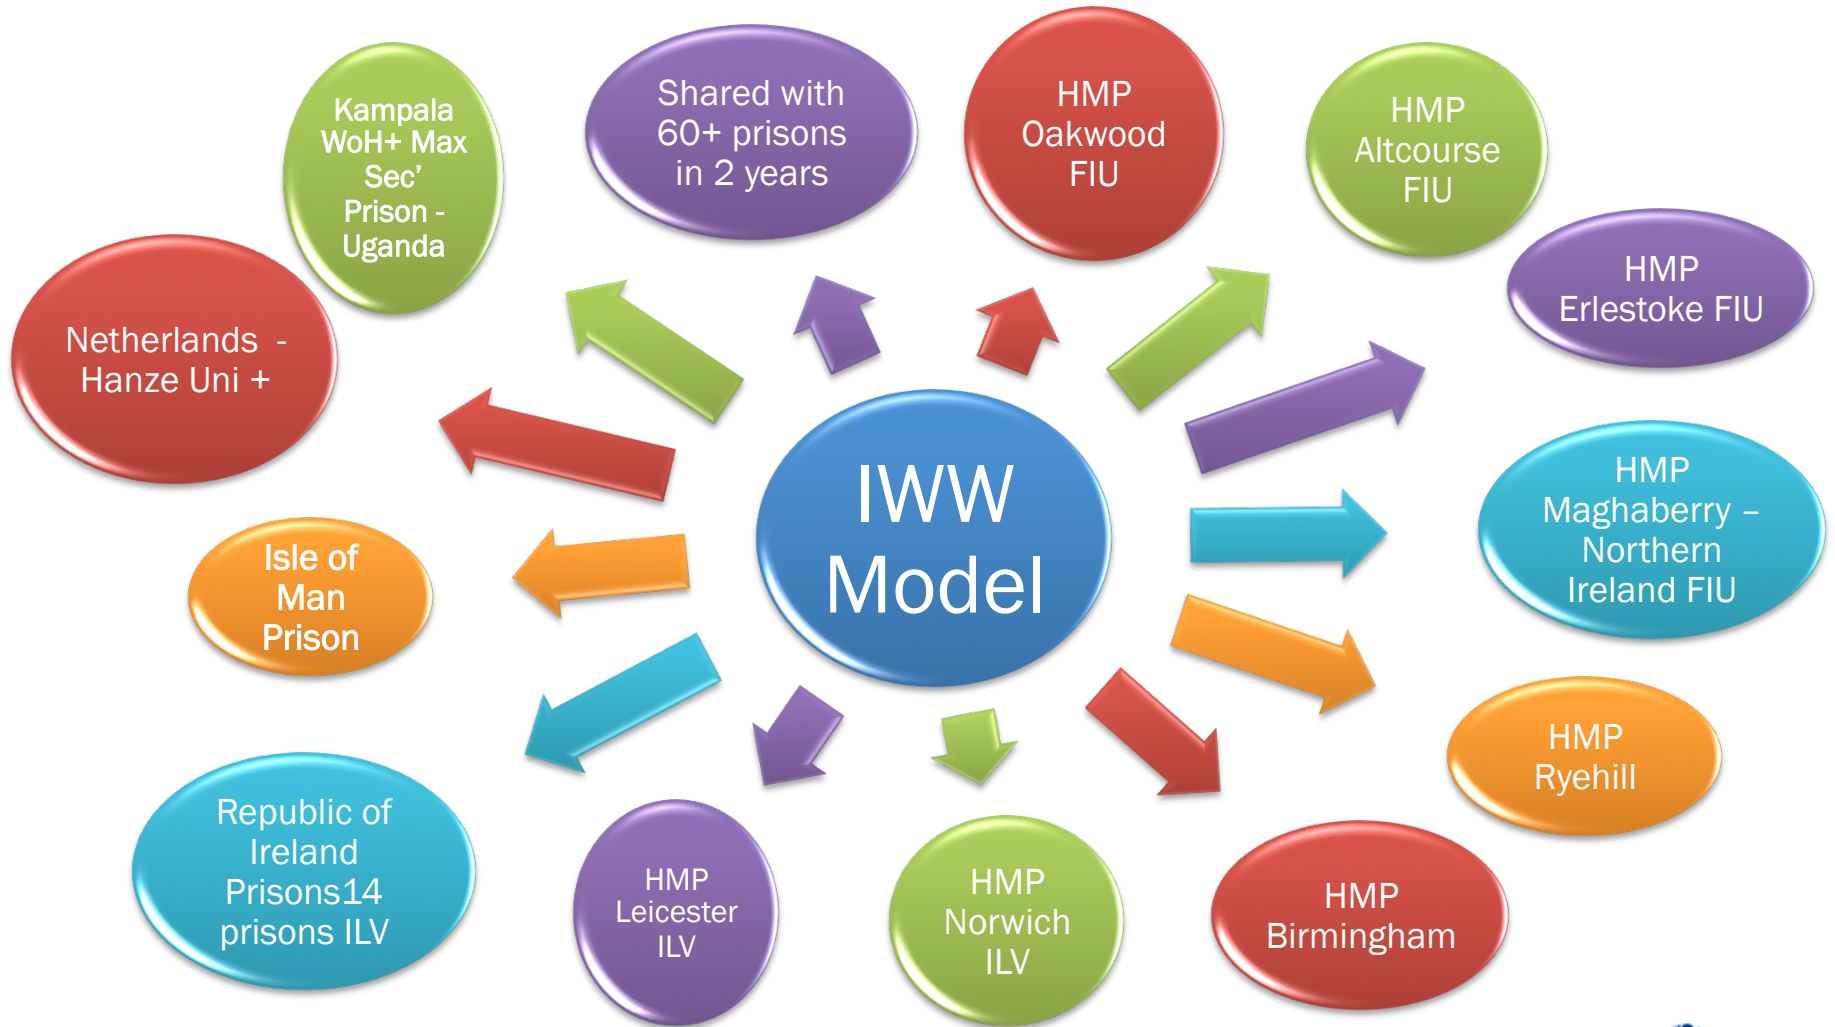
IWW Model

Kampala WoH+ Max Sec' Prison - Uganda

Shared with 60+ prisons in 2 years

HMP Oakwood FIU

HMP Altcourse FIU

HMP Erlestoke FIU

Netherlands - Hanze Uni +

HMP Maghaberry – Northern Ireland FIU

Isle of Man Prison

HMP Ryehill

Republic of Ireland Prisons14 prisons ILV

HMP Leicester ILV

HMP Norwich ILV

HMP Birmingham